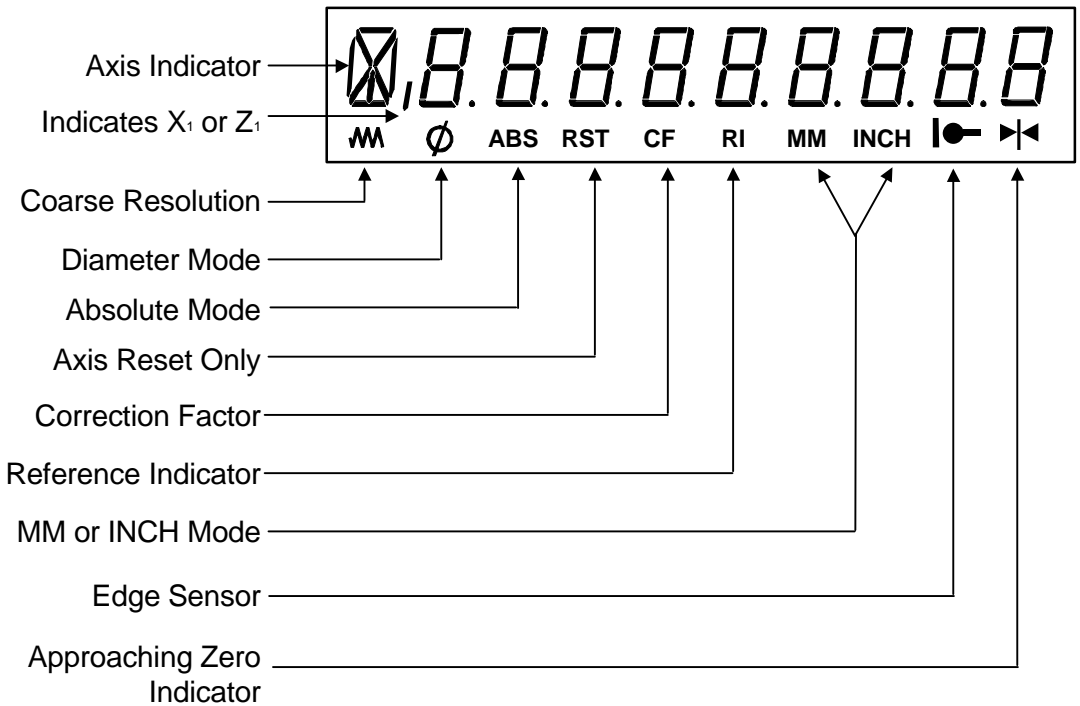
Axis Indicator

Indicates $X_1$ or $Z_1$

ABS RST CF RI MM INCH

Coarse Resolution

Diameter Mode

Absolute Mode

Axis Reset Only

Correction Factor

Reference Indicator

MM or INCH Mode

Edge Sensor

Approaching Zero Indicator